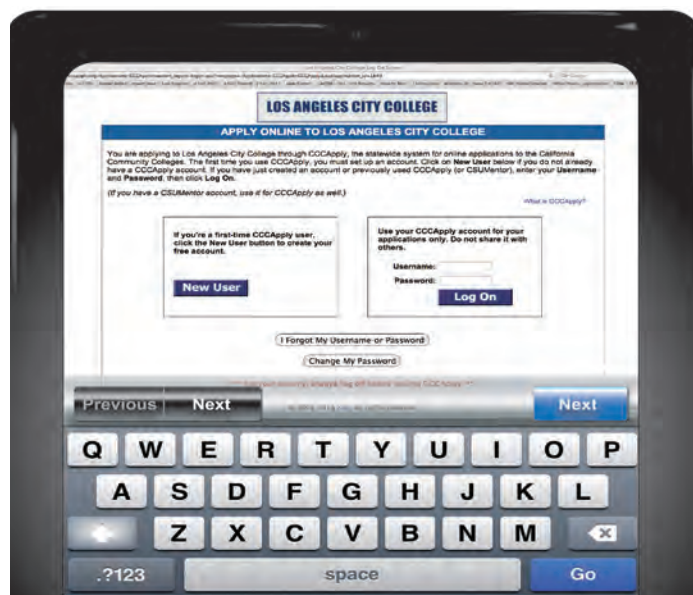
LOS ANGELES CITY COLLEGE

APPLY ONLINE TO LOS ANGELES CITY COLLEGE

You are applying to Los Angeles City College through CCCApply, the statewide system for online applications to the California Community Colleges. The first time you use CCCApply, you must set up an account. Click on New User below if you do not already have a CCCApply account. If you have just created an account or previously used CCCApply (or CSUMentor), enter your Username and Password, then click Log On.

(If you have a CSUMentor account, use it for CCCApply as well.)

What is CCCApply?

If you're a first-time CCCApply user, click the New User button to create your free account.

New User

Use your CCCApply account for your applications only. Do not share it with others.

Username:

Password:

Log On

I Forgot My Username or Password

Change My Password

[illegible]

Previous Next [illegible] Next

Q W E R T Y U I O P

A S D F G H J K L

Z X C V B N M

.?123 space Go